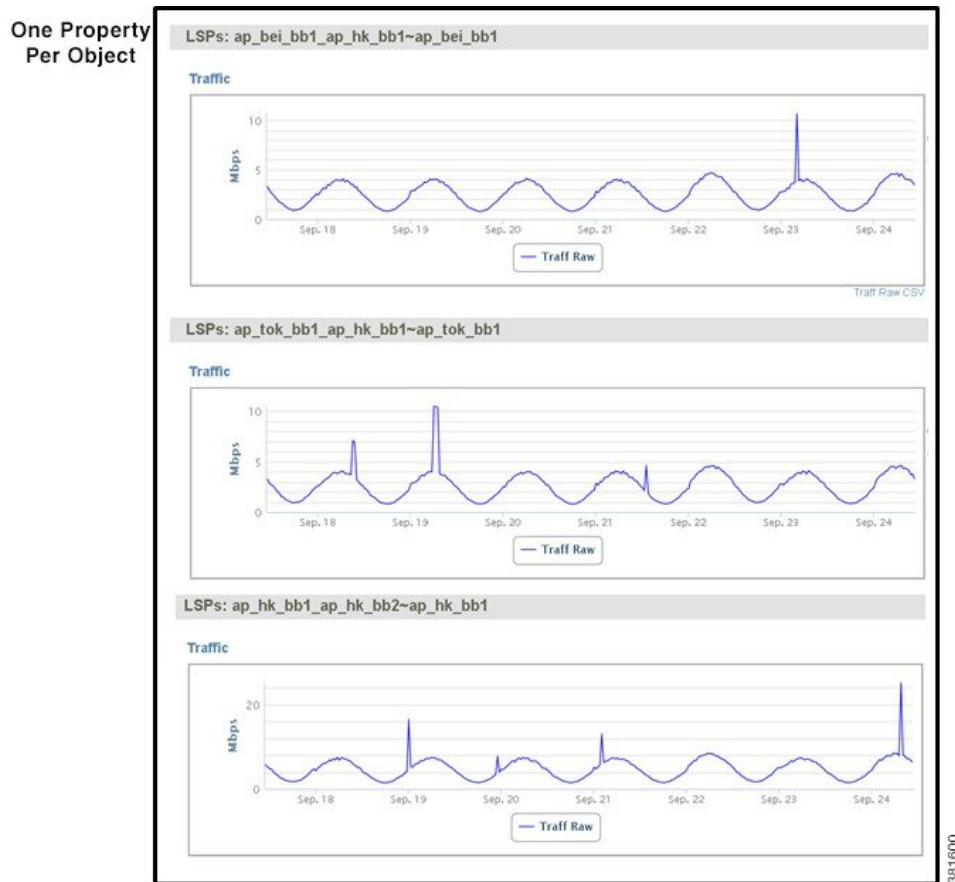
One Property Per Object

LSPs: ap_bei_bb1_ap_hk_bb1~ap_bei_bb1

Traffic

10
5
0
Mbps
Sep. 18 Sep. 19 Sep. 20 Sep. 21 Sep. 22 Sep. 23 Sep. 24
Traff Raw

Traff Raw CSV

LSPs: ap_tok_bb1_ap_hk_bb1~ap_tok_bb1

Traffic

10
5
0
Mbps
Sep. 18 Sep. 19 Sep. 20 Sep. 21 Sep. 22 Sep. 23 Sep. 24
Traff Raw

LSPs: ap_hk_bb1_ap_hk_bb2~ap_hk_bb1

Traffic

20
0
Mbps
Sep. 18 Sep. 19 Sep. 20 Sep. 21 Sep. 22 Sep. 23 Sep. 24
Traff Raw

381600